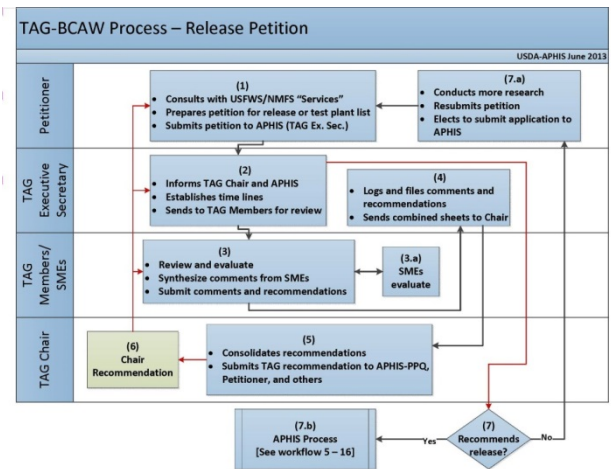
TAG-BCAW Process – Release Petition

USDA-APHIS June 2013

Petitioner

(1)
• Consults with USFWS/NMFS "Services"
• Prepares petition for release or test plant list
• Submits petition to APHIS (TAG Ex. Sec.)

(7.a)
• Conducts more research
• Resubmits petition
• Elects to submit application to APHIS

TAG Executive Secretary

(2)
• Informs TAG Chair and APHIS
• Establishes time lines
• Sends to TAG Members for review

(4)
• Logs and files comments and recommendations
• Sends combined sheets to Chair

TAG Members/ SMEs

(3)
• Review and evaluate
• Synthesize comments from SMEs
• Submit comments and recommendations

(3.a)
SMEs evaluate

TAG Chair

(6)
Chair Recommendation

(5)
• Consolidates recommendations
• Submits TAG recommendation to APHIS-PPQ, Petitioner, and others

(7.b)
APHIS Process
[See workflow 5 – 16]

Yes

(7)
Recommends release?

No